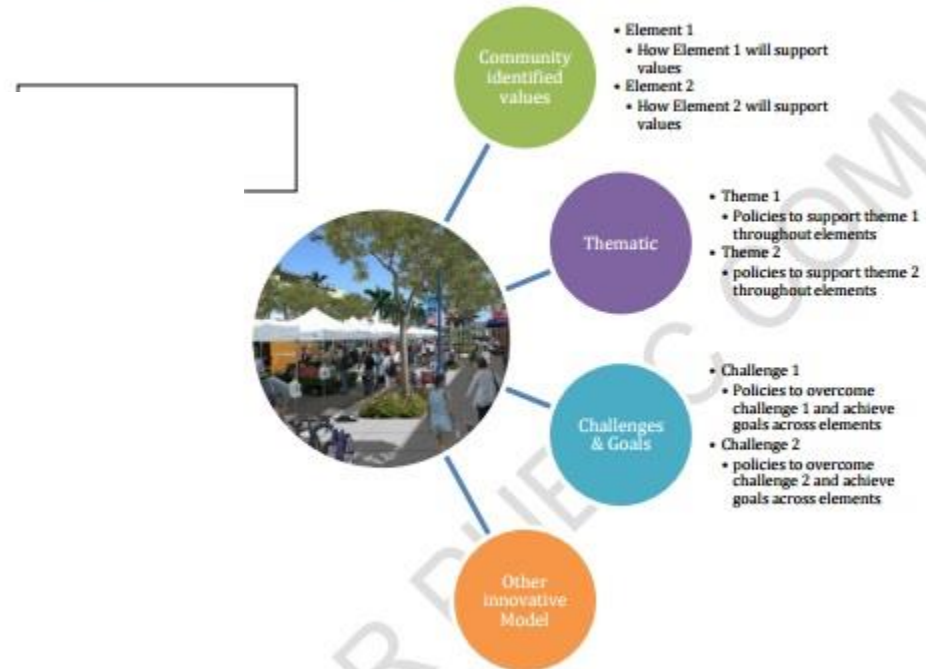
Community identified values

• Element 1
• How Element 1 will support values
• Element 2
• How Element 2 will support values

Thematic

• Theme 1
• Policies to support theme 1 throughout elements
• Theme 2
• policies to support theme 2 throughout elements

Challenges & Goals

• Challenge 1
• Policies to overcome challenge 1 and achieve goals across elements
• Challenge 2
• policies to overcome challenge 2 and achieve goals across elements

Other innovative Model

R DUE C COMM